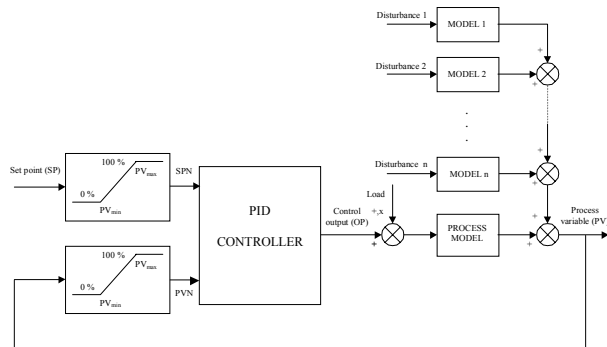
Disturbance 1
MODEL 1
+
Disturbance 2
MODEL 2
+
+
.
.
.
Disturbance n
MODEL n
+
+
Set point (SP)
100 %
$PV_{max}$
0 %
$PV_{min}$
SPN
PID
CONTROLLER
Load
+,x
Control output (OP)
+
PROCESS MODEL
+
+
Process variable (PV
100 %
$PV_{max}$
0 %
$PV_{min}$
PVN